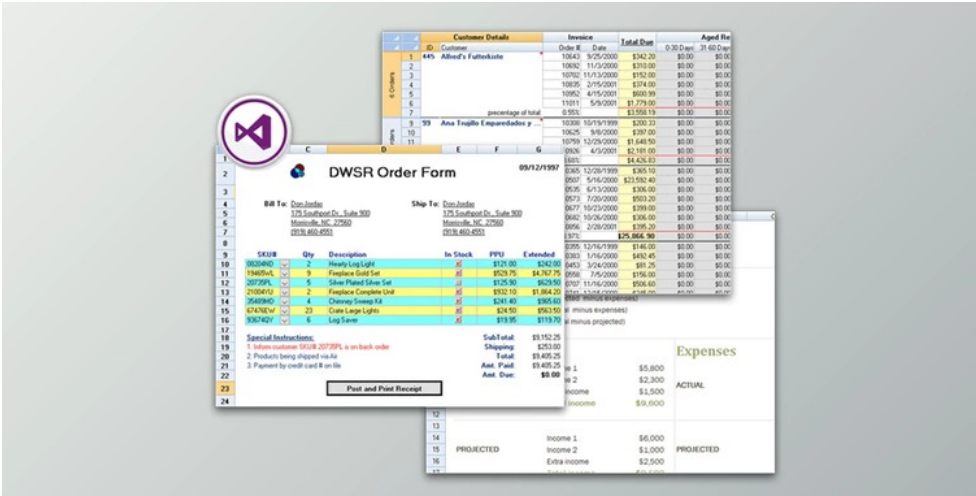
Customer Details | Invoice | Total Due | Aged Re
ID Customer | Order # Date | 0-30 Days 31-60 Da

1 445 Alfred's Futterkiste 10643 9/25/2000 $342.20 $0.00 $0.00
2 10692 11/3/2000 $310.00 $0.00 $0.00
3 10702 11/13/2000 $152.00 $0.00 $0.00
4 10835 2/15/2001 $374.00 $0.00 $0.00
5 10952 4/15/2001 $600.99 $0.00 $0.00
6 11011 5/9/2001 $1,779.00 $0.00 $0.00
7 percentage of total 0.55% $3,558.19 $0.00 $0.00
9 99 Ana Trujillo Emparedados y 10308 10/19/1999 $200.33 $0.00 $0.00
10 10625 9/8/2000 $397.00 $0.00 $0.00
11 10759 12/29/2000 $1,648.50 $0.00 $0.00
10926 4/3/2001 $2,181.00 $0.00 $0.00
.68% $4,426.83 $0.00 $0.00

DWSR Order Form
09/12/1997

Bill To: Don Jordan
175 Southport Dr., Suite 900
Morrisville, NC 27560
(919) 460-4551

Ship To: Don Jordan
175 Southport Dr., Suite 900
Morrisville, NC 27560
(919) 460-4551

| SKU# | Qty | Description | In Stock | PPU | Extended |
|---|---|---|---|---|---|
| 00204ND | 2 | Heavy Log Light | | $121.00 | $242.00 |
| 19465WL | 9 | Fireplace Gold Set | | $529.75 | $4,767.75 |
| 20735PL | 5 | Silver Plated Silver Set | | $125.90 | $629.50 |
| 21004YU | 2 | Fireplace Complete Unit | | $932.10 | $1,864.20 |
| 35489MD | 4 | Chimney Sweep Kit | | $241.40 | $965.60 |
| 67476EW | 23 | Crate Large Lights | | $24.50 | $563.50 |
| 93674QY | 6 | Log Saver | | $19.95 | $119.70 |

Special Instructions:
1. Inform customer SKU# 20735PL is on back order
2. Products being shipped via Air
3. Payment by credit card # on file

SubTotal: $9,152.25
Shipping: $253.00
Total: $9,405.25
Amt. Paid: $9,405.25
Amt. Due: $0.00

Post and Print Receipt

Expenses
ACTUAL
Income 1 $5,800
Income 2 $2,300
Income $1,500
$9,600
PROJECTED Income 1 $6,000
Income 2 $1,000
Extra income $2,500
PROJECTED